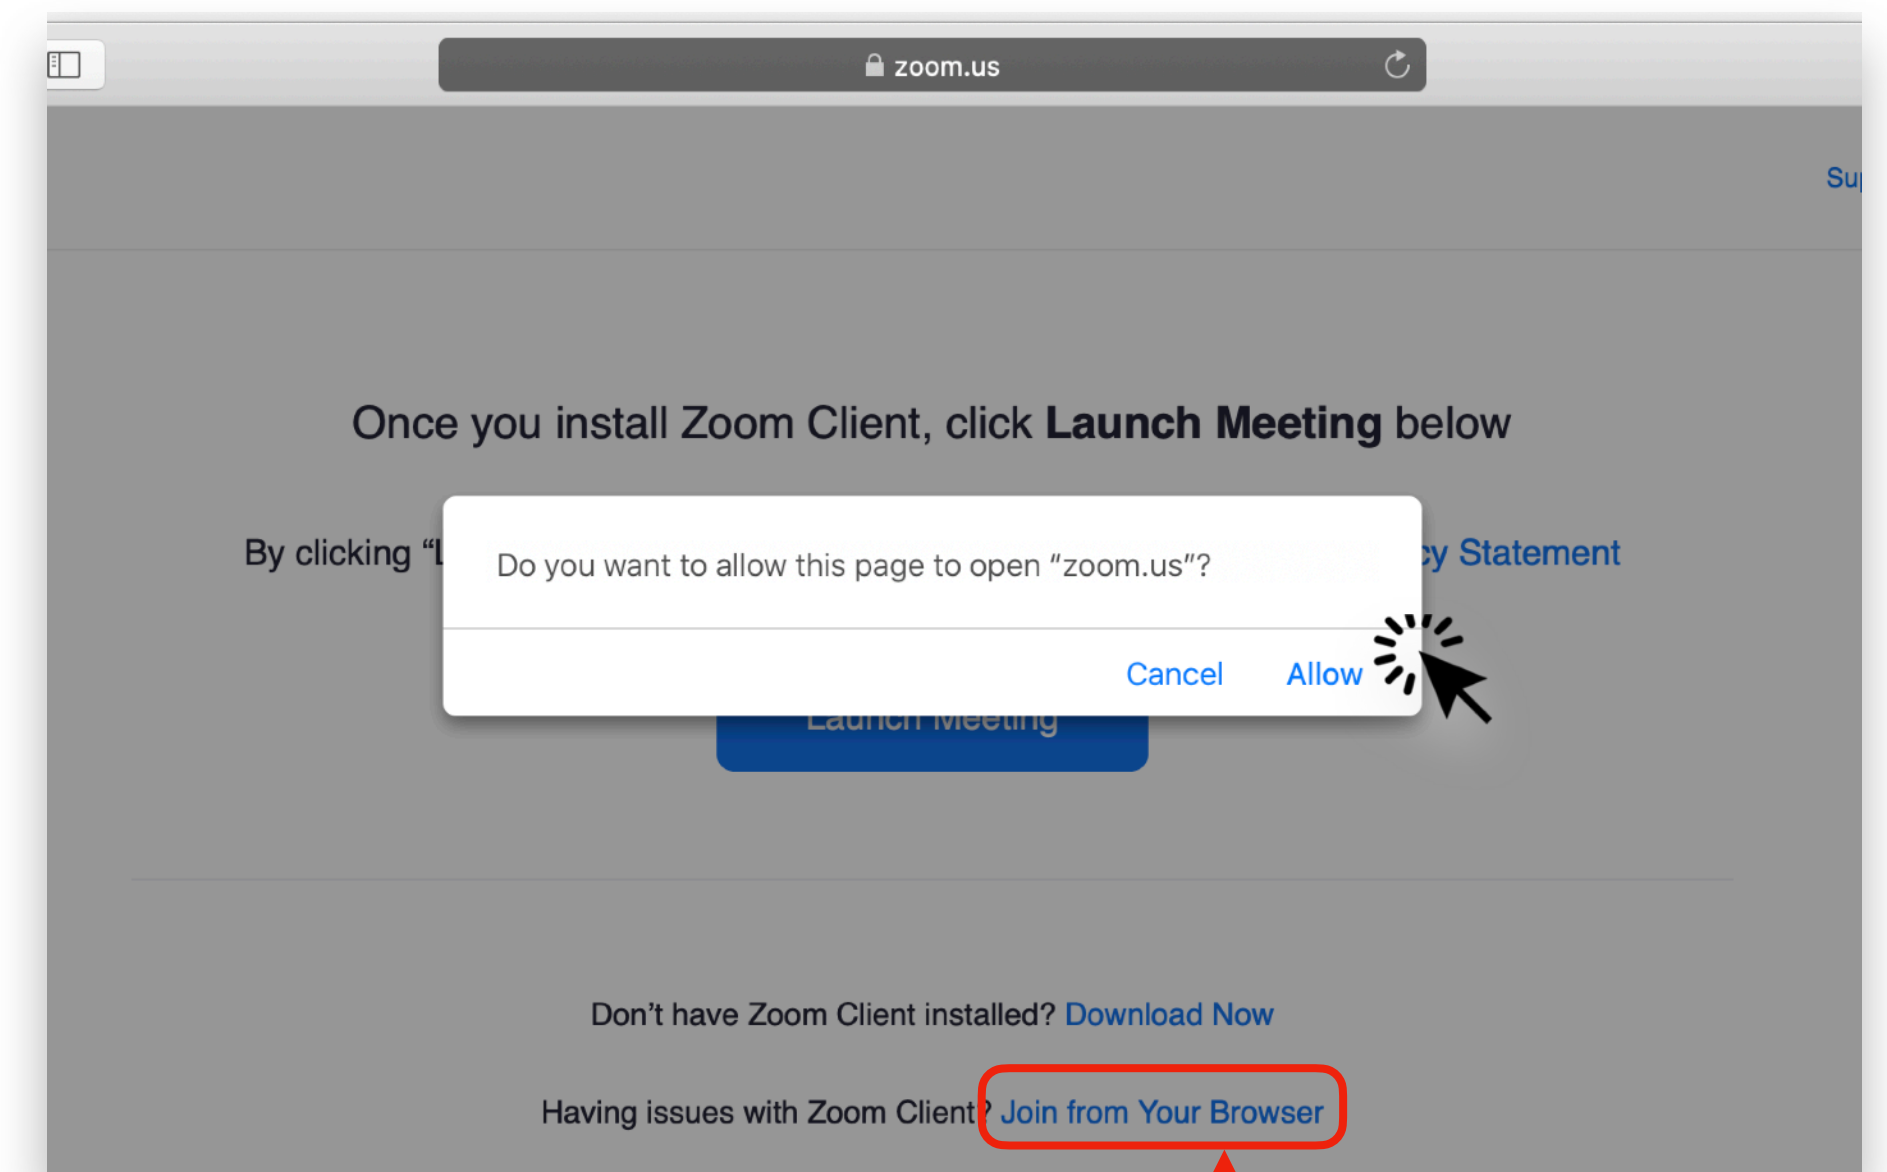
zoom.us

Su

Once you install Zoom Client, click **Launch Meeting** below

By clicking "L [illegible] cy Statement

Do you want to allow this page to open "zoom.us"?

Cancel Allow

Launch Meeting

Don't have Zoom Client installed? Download Now

Having issues with Zoom Client? Join from Your Browser